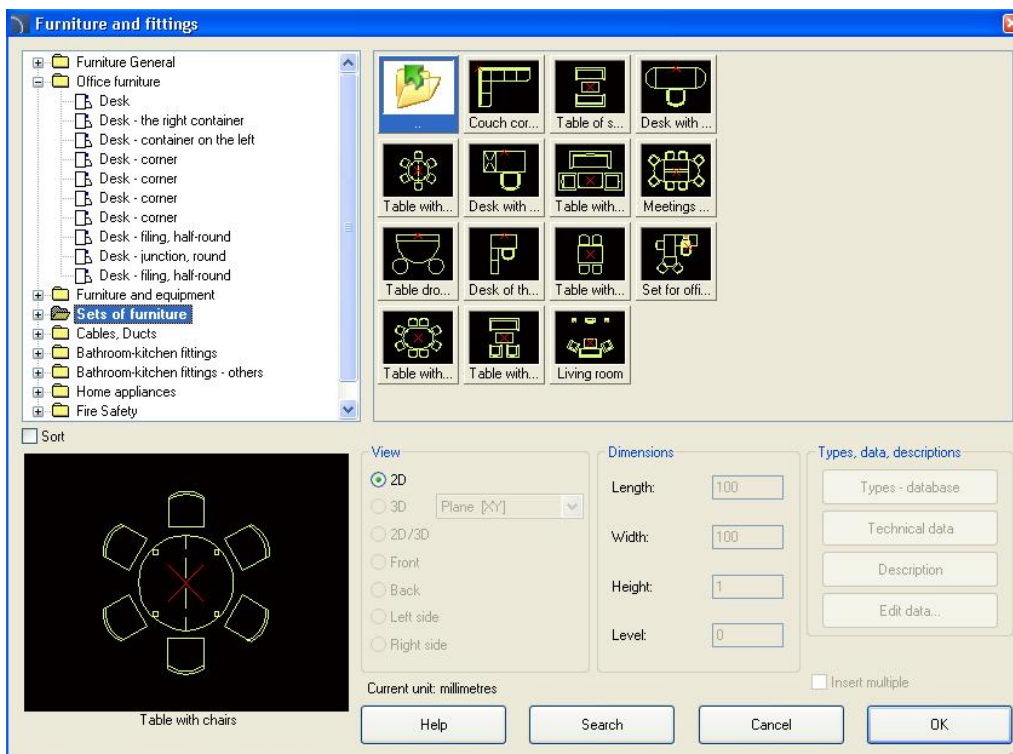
Furniture and fittings

Furniture General
Office furniture
Desk
Desk - the right container
Desk - container on the left
Desk - corner
Desk - corner
Desk - corner
Desk - corner
Desk - filing, half-round
Desk - junction, round
Desk - filing, half-round
Furniture and equipment
Sets of furniture
Cables, Ducts
Bathroom-kitchen fittings
Bathroom-kitchen fittings - others
Home appliances
Fire Safety

..
Couch cor...
Table of s...
Desk with ...
Table with...
Desk with ...
Table with...
Meetings ...
Table dro...
Desk of th...
Table with...
Set for offi...
Table with...
Table with...
Living room

Sort

Table with chairs

View
2D
3D
Plane [XY]
2D/3D
Front
Back
Left side
Right side

Dimensions
Length: 100
Width: 100
Height: 1
Level: 0

Types, data, descriptions
Types - database
Technical data
Description
Edit data...

Current unit: millimetres

Insert multiple

Help
Search
Cancel
OK